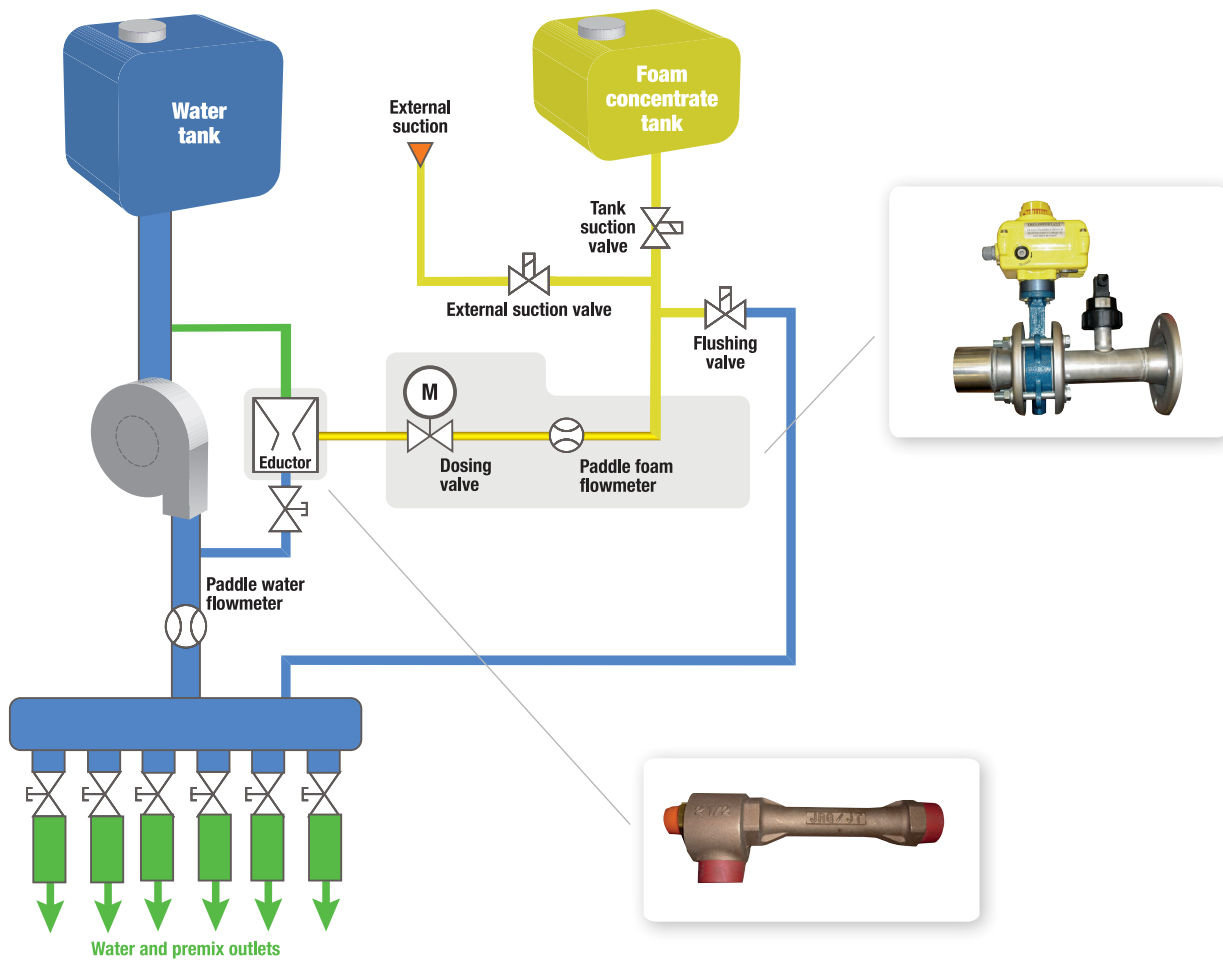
Water tank

Foam concentrate tank

External suction

Tank suction valve

External suction valve

Flushing valve

M

Eductor

Dosing valve

Paddle foam flowmeter

Paddle water flowmeter

Water and premix outlets